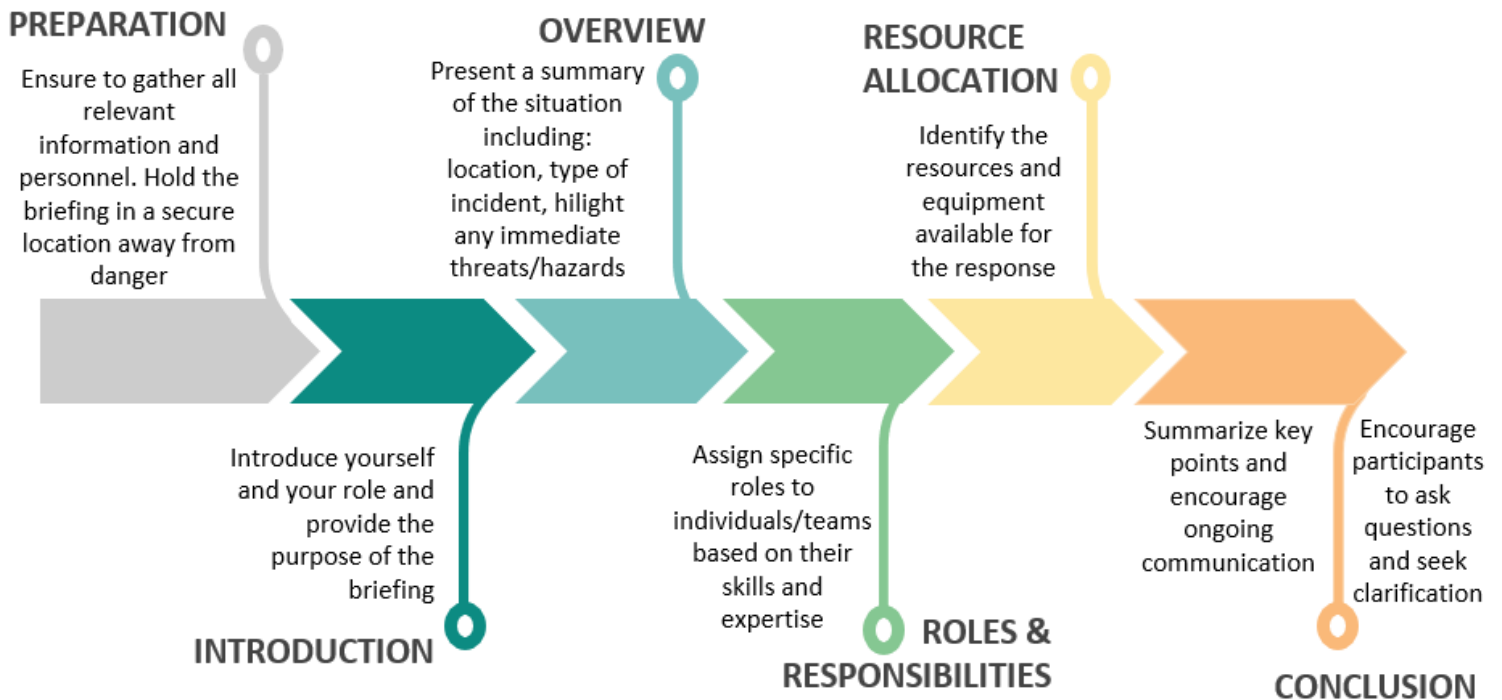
PREPARATION

Ensure to gather all relevant information and personnel. Hold the briefing in a secure location away from danger

OVERVIEW

Present a summary of the situation including: location, type of incident, hilight any immediate threats/hazards

RESOURCE ALLOCATION

Identify the resources and equipment available for the response

Introduce yourself and your role and provide the purpose of the briefing

INTRODUCTION

Assign specific roles to individuals/teams based on their skills and expertise

ROLES & RESPONSIBILITIES

Summarize key points and encourage ongoing communication

Encourage participants to ask questions and seek clarification

CONCLUSION